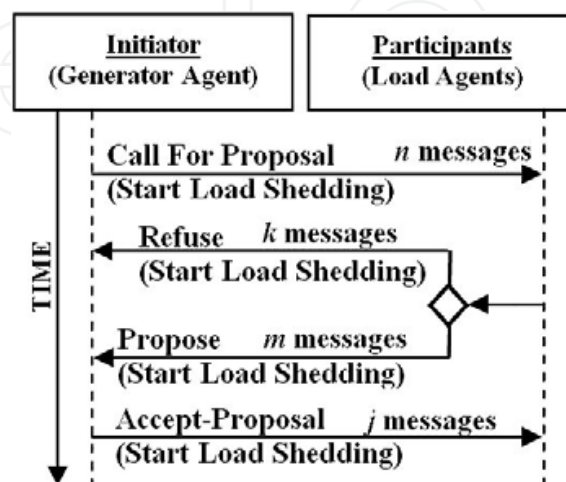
Initiator
(Generator Agent)

Participants
(Load Agents)

TIME

Call For Proposal $n$ messages
(Start Load Shedding)

Refuse $k$ messages
(Start Load Shedding)

Propose $m$ messages
(Start Load Shedding)

Accept-Proposal $j$ messages
(Start Load Shedding)